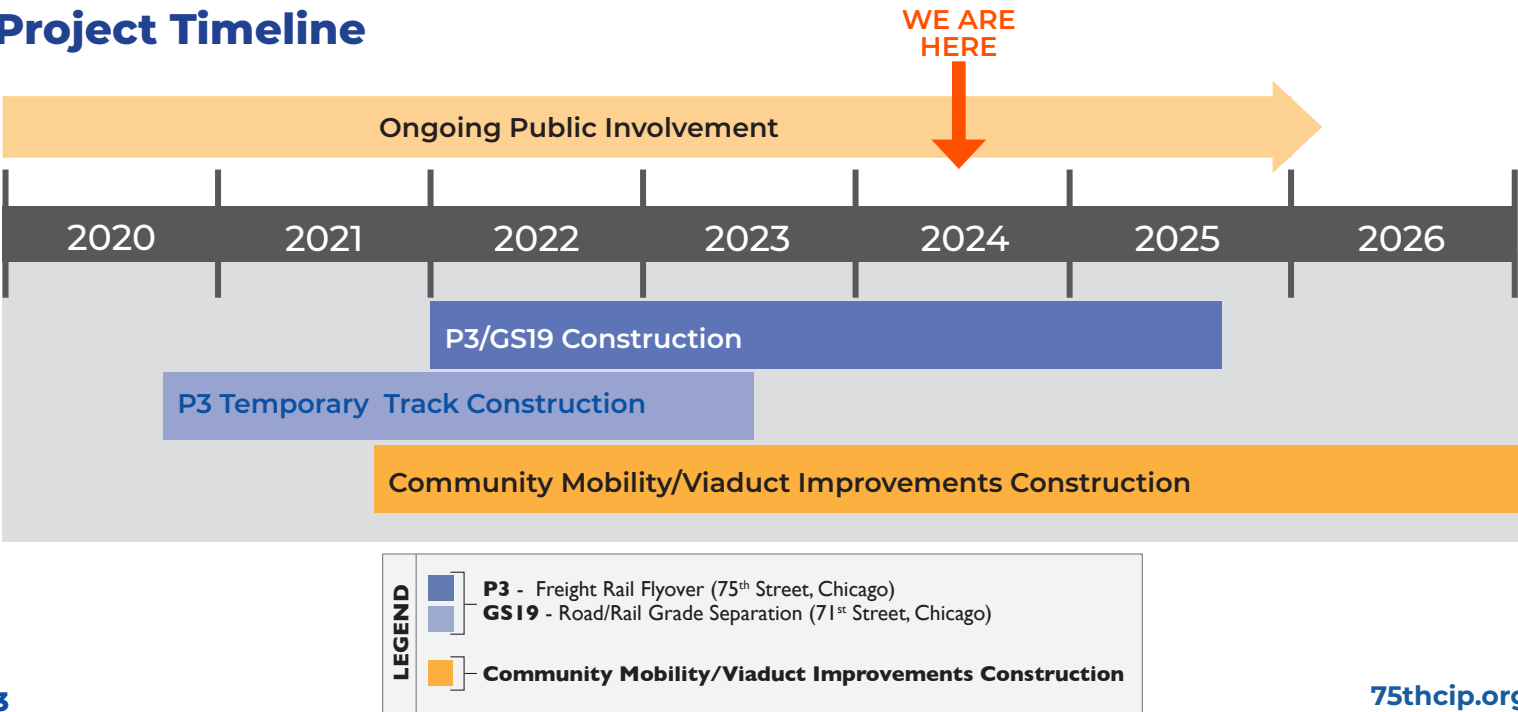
Project Timeline

WE ARE HERE

Ongoing Public Involvement

2020 2021 2022 2023 2024 2025 2026

P3/GS19 Construction

P3 Temporary Track Construction

Community Mobility/Viaduct Improvements Construction

LEGEND

**P3** - Freight Rail Flyover (75$^{th}$ Street, Chicago)
**GS19** - Road/Rail Grade Separation (71$^{st}$ Street, Chicago)

**Community Mobility/Viaduct Improvements Construction**

3

75thcip.org